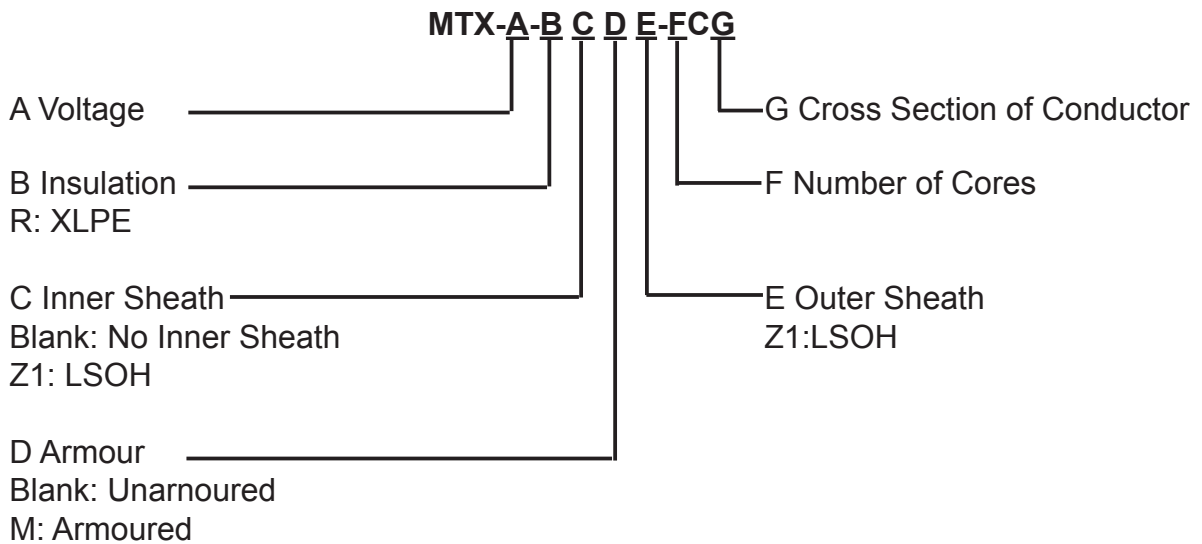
MTX-A-B C D E-FCG

A Voltage

G Cross Section of Conductor

B Insulation
R: XLPE

F Number of Cores

C Inner Sheath
Blank: No Inner Sheath
Z1: LSOH

E Outer Sheath
Z1:LSOH

D Armour
Blank: Unarnoured
M: Armoured